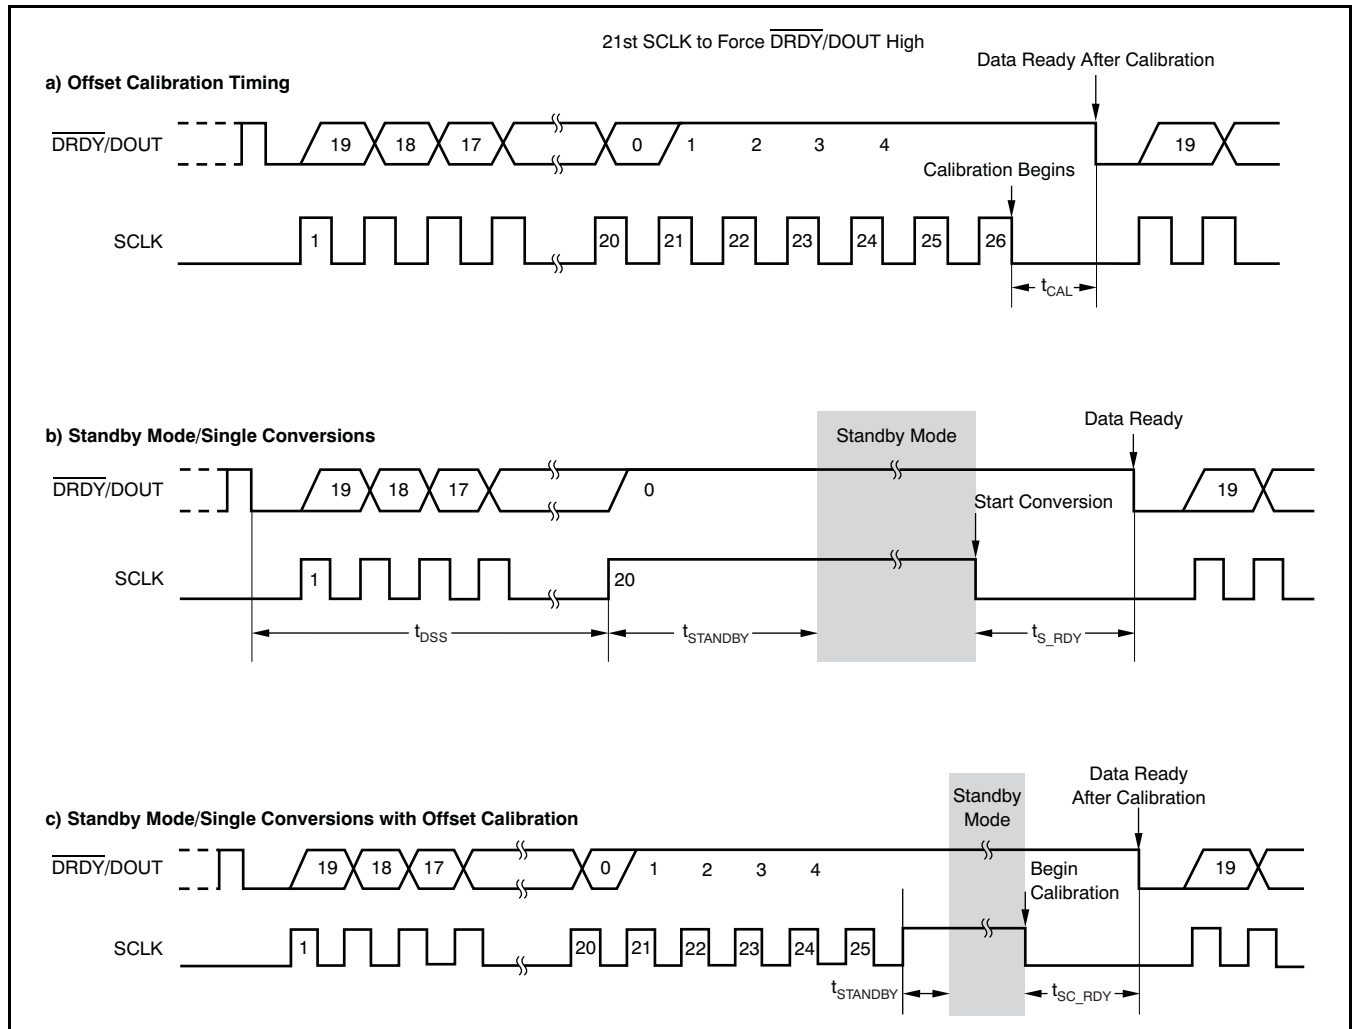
21st SCLK to Force $\overline{\text{DRDY}}$/DOUT High

Data Ready After Calibration

a) Offset Calibration Timing

$\overline{\text{DRDY}}$/DOUT

19 18 17 0 1 2 3 4 19

Calibration Begins

SCLK

1 20 21 22 23 24 25 26

$t_{CAL}$

b) Standby Mode/Single Conversions

Standby Mode

Data Ready

$\overline{\text{DRDY}}$/DOUT

19 18 17 0 19

Start Conversion

SCLK

1 20

$t_{DSS}$ $t_{STANDBY}$ $t_{S\_RDY}$

c) Standby Mode/Single Conversions with Offset Calibration

Standby Mode

Data Ready After Calibration

$\overline{\text{DRDY}}$/DOUT

19 18 17 0 1 2 3 4 19

Begin Calibration

SCLK

1 20 21 22 23 24 25

$t_{STANDBY}$ $t_{SC\_RDY}$